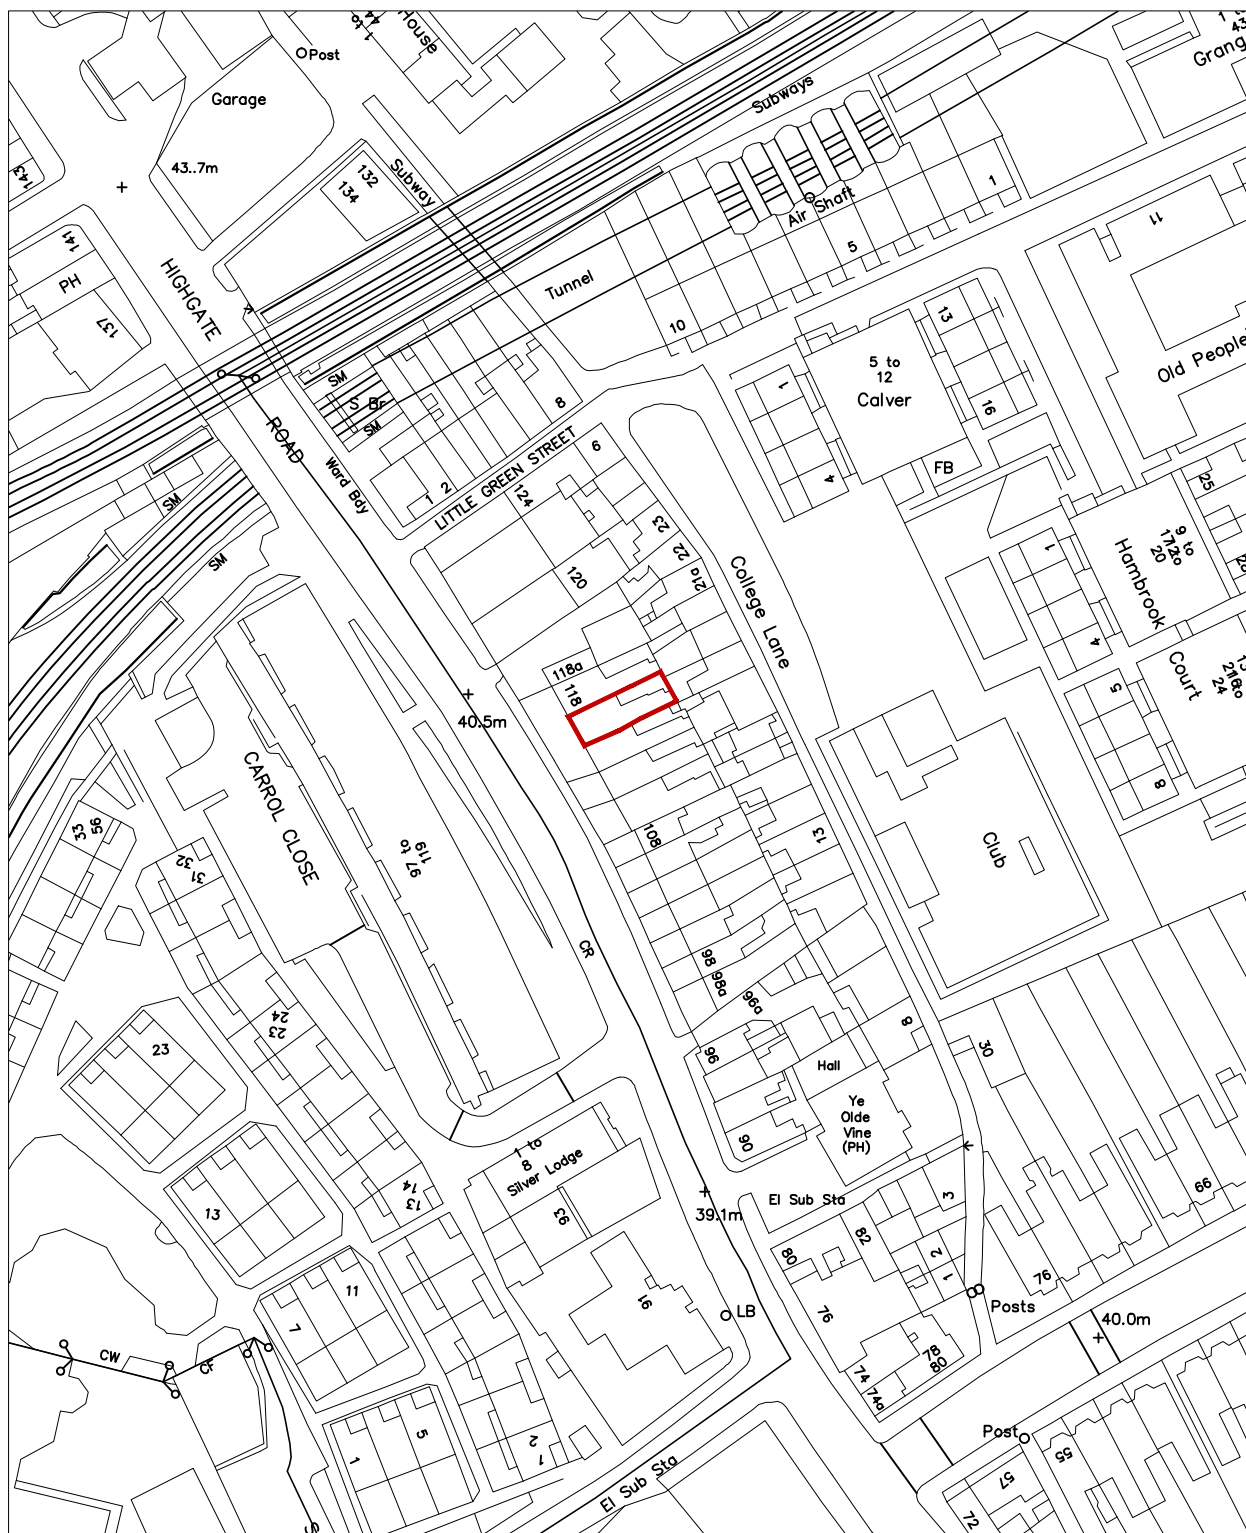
House
Post
Garage
43.7m
143
141
PH
137
132
134
Subway
HIGHGATE
ROAD
Subways
Air Shaft
Tunnel
10
5
1
11
Grang
Old People
SM
S Br
SM
8
6
1
2
LITTLE GREEN STREET
124
120
Ward Bdy
SM
SM
5 to 12
Calver
1
4
13
16
FB
25
23
22
21a
College Lane
9 to 17
20
Hambrook
Court
1
4
5
8
118a
118
40.5m
CARROL CLOSE
97 to 119
108
13
Club
33
56
31
32
CR
98
98a
98a
8
30
23
24
23
96
Hall
Ye Olde Vine (PH)
90
1 to 8
Silver Lodge
13
14
36
El Sub Sta
3
39.1m
80
82
2
1
66
13
91
LB
76
Posts
76
40.0m
11
7
CW
CF
78
80
74
74a
5
1
2
1
Post
57
55
El Sub Sta
72